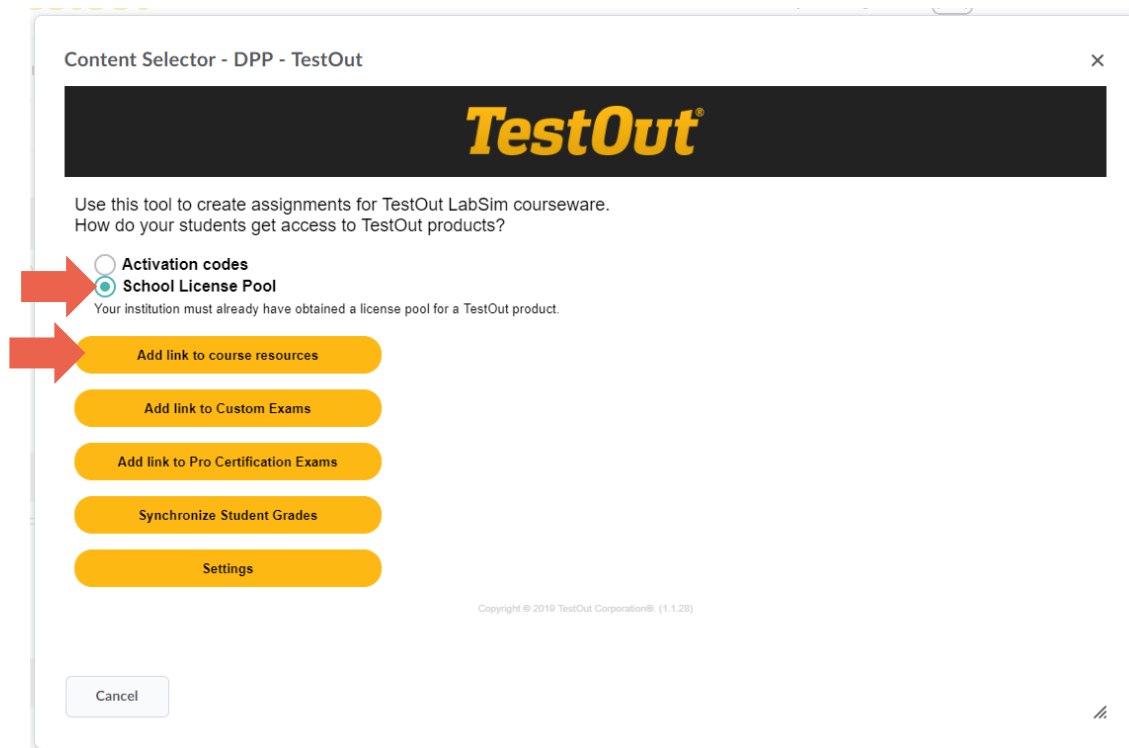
Content Selector - DPP - TestOut

×

TestOut®

Use this tool to create assignments for TestOut LabSim courseware.
How do your students get access to TestOut products?

Activation codes
School License Pool
Your institution must already have obtained a license pool for a TestOut product.

Add link to course resources

Add link to Custom Exams

Add link to Pro Certification Exams

Synchronize Student Grades

Settings

Copyright © 2019 TestOut Corporation®. (1.1.28)

Cancel